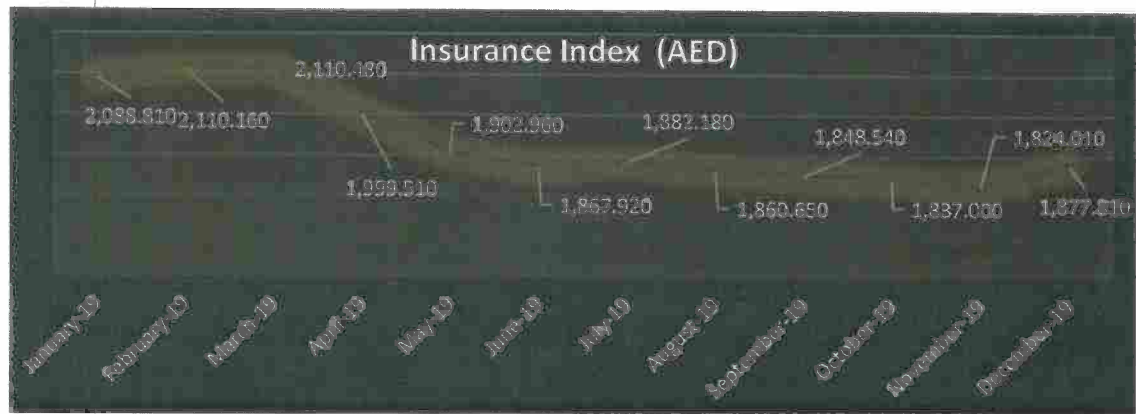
Insurance Index (AED)

2,098.810
2,110.160
2,110.480
1,899.510
1,902.960
1,867.920
1,882.180
1,860.650
1,848.540
1,837.000
1,824.010
1,877.810

January-19
February-19
March-19
April-19
May-19
June-19
July-19
August-19
September-19
October-19
November-19
December-19